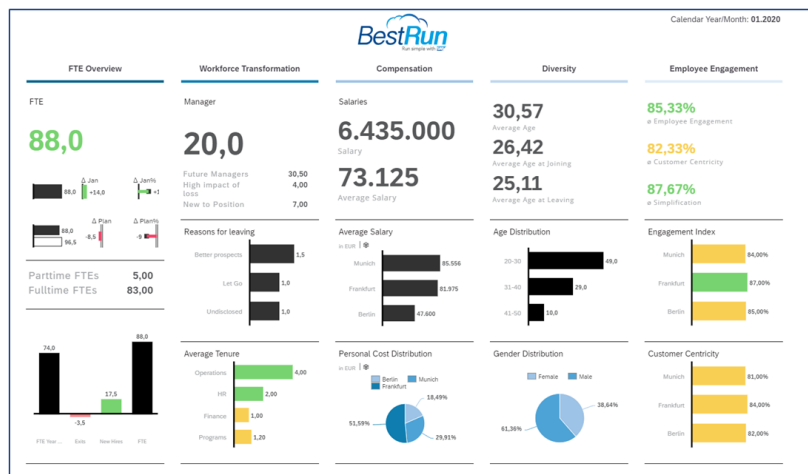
BestRun
Run simple with SAP

Calendar Year/Month: 01.2020

FTE Overview

FTE

88,0

88,0
Δ Jan
+14,0
Δ Jan%
+1

88,0
96,5
Δ Plan
-8,5
Δ Plan%
-9

Parttime FTEs 5,00
Fulltime FTEs 83,00

74,0
-3,5
17,5
88,0
FTE Year ...
Exits
New Hires
FTE

Workforce Transformation

Manager

20,0

Future Managers 30,50
High impact of loss 4,00
New to Position 7,00

Reasons for leaving

Better prospects 1,5
Let Go 1,0
Undisclosed 1,0

Average Tenure

Operations 4,00
HR 2,00
Finance 1,00
Programs 1,20

Compensation

Salaries

6.435.000
Salary

73.125
Average Salary

Average Salary
in EUR

Munich 85.556
Frankfurt 81.975
Berlin 47.600

Personal Cost Distribution
in EUR

Berlin
Munich
Frankfurt

18,49%
51,59%
29,91%

Diversity

30,57
Average Age

26,42
Average Age at Joining

25,11
Average Age at Leaving

Age Distribution

20-30 49,0
31-40 29,0
41-50 10,0

Gender Distribution

Female
Male

38,64%
61,36%

Employee Engagement

85,33%
ø Employee Engagement

82,33%
ø Customer Centricity

87,67%
ø Simplification

Engagement Index

Munich 84,00%
Frankfurt 87,00%
Berlin 85,00%

Customer Centricity

Munich 81,00%
Frankfurt 84,00%
Berlin 82,00%